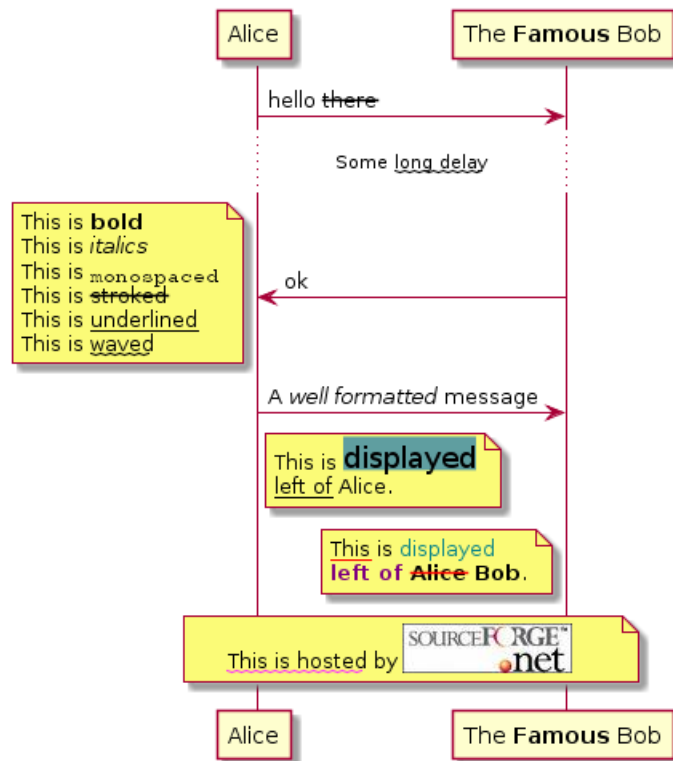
Alice

The Famous Bob

hello there

Some long delay

This is bold
This is italics
This is monospaced
This is stroked
This is underlined
This is waved

ok

A well formatted message

This is displayed left of Alice.

This is displayed left of Alice Bob.

This is hosted by SOURCEFORGE.net

Alice

The Famous Bob